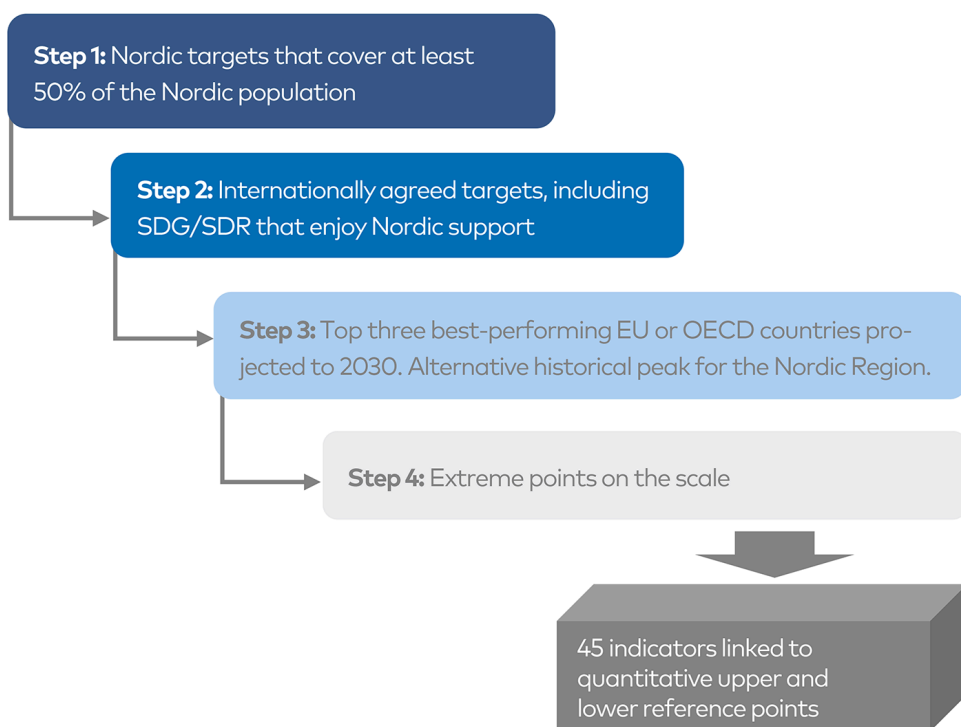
**Step 1:** Nordic targets that cover at least 50% of the Nordic population

**Step 2:** Internationally agreed targets, including SDG/SDR that enjoy Nordic support

**Step 3:** Top three best-performing EU or OECD countries projected to 2030. Alternative historical peak for the Nordic Region.

**Step 4:** Extreme points on the scale

45 indicators linked to quantitative upper and lower reference points